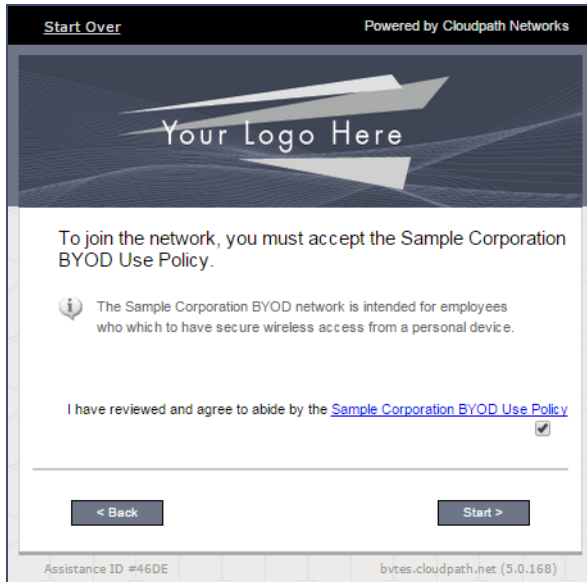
Start Over

Powered by Cloudpath Networks

Your Logo Here

To join the network, you must accept the Sample Corporation BYOD Use Policy.

The Sample Corporation BYOD network is intended for employees who which to have secure wireless access from a personal device.

I have reviewed and agree to abide by the Sample Corporation BYOD Use Policy

< Back

Start >

Assistance ID #46DE

bvtes.cloudpath.net (5.0.168)